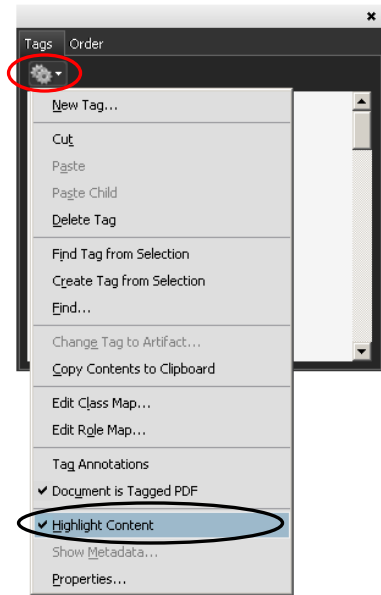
×
Tags Order
New Tag...
Cut
Paste
Paste Child
Delete Tag
Find Tag from Selection
Create Tag from Selection
Find...
Change Tag to Artifact...
Copy Contents to Clipboard
Edit Class Map...
Edit Role Map...
Tag Annotations
✔ Document is Tagged PDF
✔ Highlight Content
Show Metadata...
Properties...